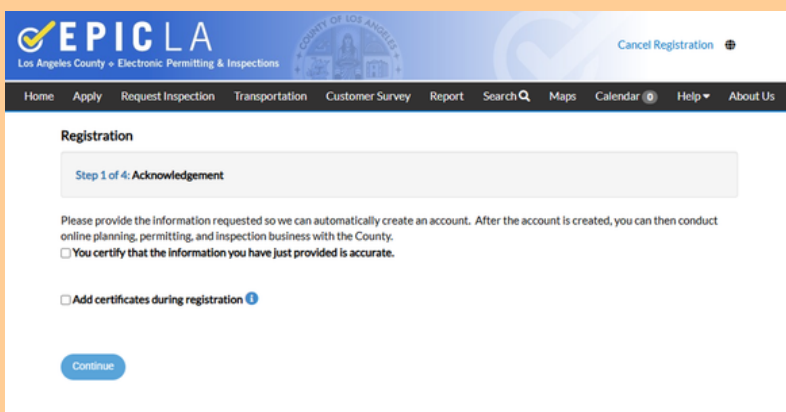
EPIC LA
Los Angeles County • Electronic Permitting & Inspections

COUNTY OF LOS ANGELES

Cancel Registration

Home Apply Request Inspection Transportation Customer Survey Report Search Maps Calendar 0 Help About Us

Registration

Step 1 of 4: Acknowledgement

Please provide the information requested so we can automatically create an account. After the account is created, you can then conduct online planning, permitting, and inspection business with the County.

You certify that the information you have just provided is accurate.

Add certificates during registration

Continue